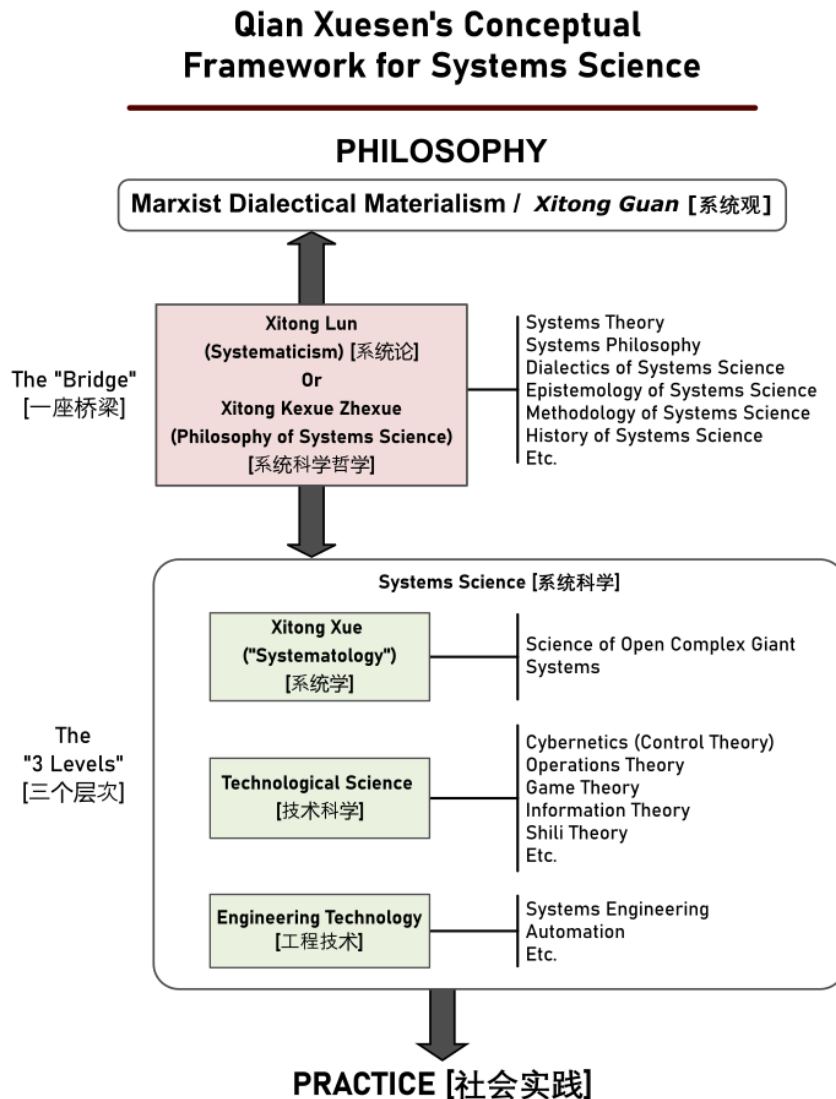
Qian Xuesen's Conceptual Framework for Systems Science

PHILOSOPHY

Marxist Dialectical Materialism / *Xitong Guan* [系统观]

The "Bridge" [一座桥梁]

Xitong Lun (Systematicism) [系统论] Or Xitong Kexue Zhexue (Philosophy of Systems Science) [系统科学哲学]

Systems Theory
Systems Philosophy
Dialectics of Systems Science
Epistemology of Systems Science
Methodology of Systems Science
History of Systems Science
Etc.

Systems Science [系统科学]

The "3 Levels" [三个层次]

Xitong Xue ("Systematology") [系统学]

Science of Open Complex Giant Systems

Technological Science [技术科学]

Cybernetics (Control Theory)
Operations Theory
Game Theory
Information Theory
Shili Theory
Etc.

Engineering Technology [工程技术]

Systems Engineering
Automation
Etc.

PRACTICE [社会实践]